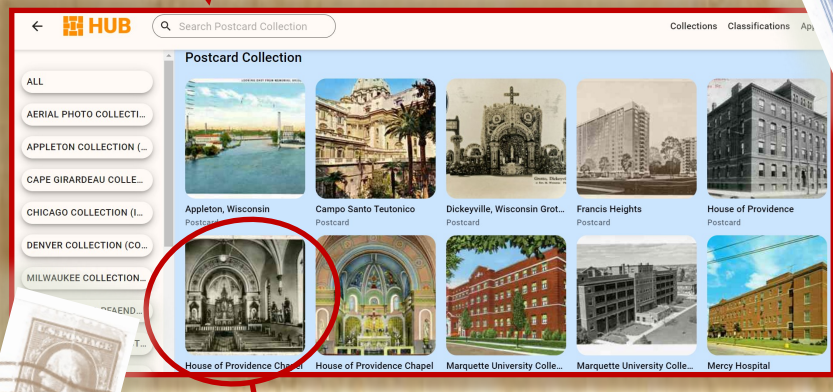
← HUB Search Postcard Collection Collections Classifications App

Postcard Collection

ALL

AERIAL PHOTO COLLECTI...

APPLETON COLLECTION (...

CAPE GIRARDEAU COLLE...

CHICAGO COLLECTION (I...

DENVER COLLECTION (CO...

MILWAUKEE COLLECTION...

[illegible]DEAEND...

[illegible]T...

Appleton, Wisconsin
Postcard

Campo Santo Teutonico
Postcard

Dickeyville, Wisconsin Grot...
Postcard

Francis Heights
Postcard

House of Providence
Postcard

House of Providence Chapel

House of Providence Chapel

Marquette University Colle...

Marquette University Colle...

Mercy Hospital